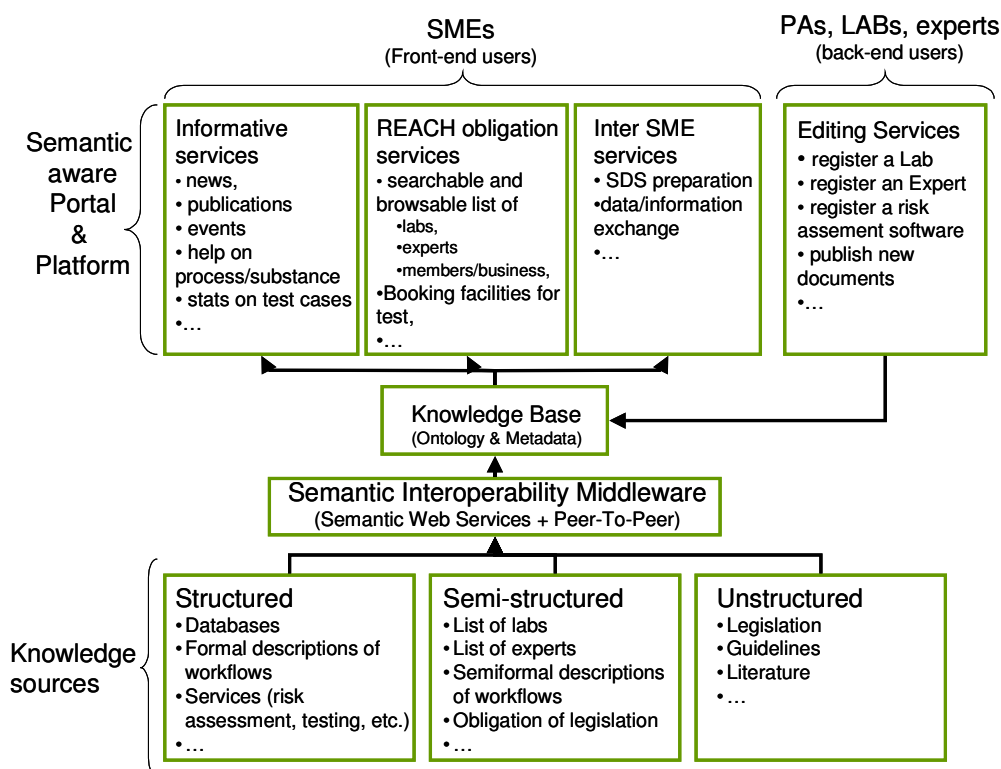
SMEs
(Front-end users)

PAs, LABs, experts
(back-end users)

Semantic aware Portal & Platform

Informative services
• news,
• publications
• events
• help on process/substance
• stats on test cases
•…

REACH obligation services
• searchable and browsable list of
•labs,
•experts
•members/business,
•Booking facilities for test,
•…

Inter SME services
• SDS preparation
•data/information exchange
•…

Editing Services
• register a Lab
• register an Expert
• register a risk assement software
• publish new documents
•…

Knowledge Base
(Ontology & Metadata)

Semantic Interoperability Middleware
(Semantic Web Services + Peer-To-Peer)

Knowledge sources

Structured
•Databases
•Formal descriptions of workflows
•Services (risk assessment, testing, etc.)
•…

Semi-structured
•List of labs
•List of experts
•Semiformal descriptions of workflows
•Obligation of legislation
•…

Unstructured
•Legislation
•Guidelines
•Literature
•…